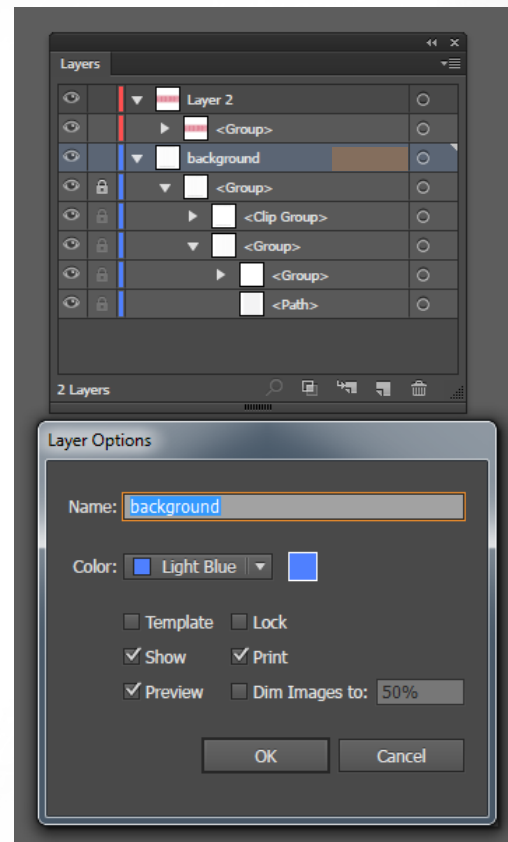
Layers

Layer 2
<Group>
background
<Group>
<Clip Group>
<Group>
<Group>
<Path>

2 Layers

Layer Options

Name: background

Color: Light Blue

Template
Lock
Show
Print
Preview
Dim Images to: 50%

OK
Cancel